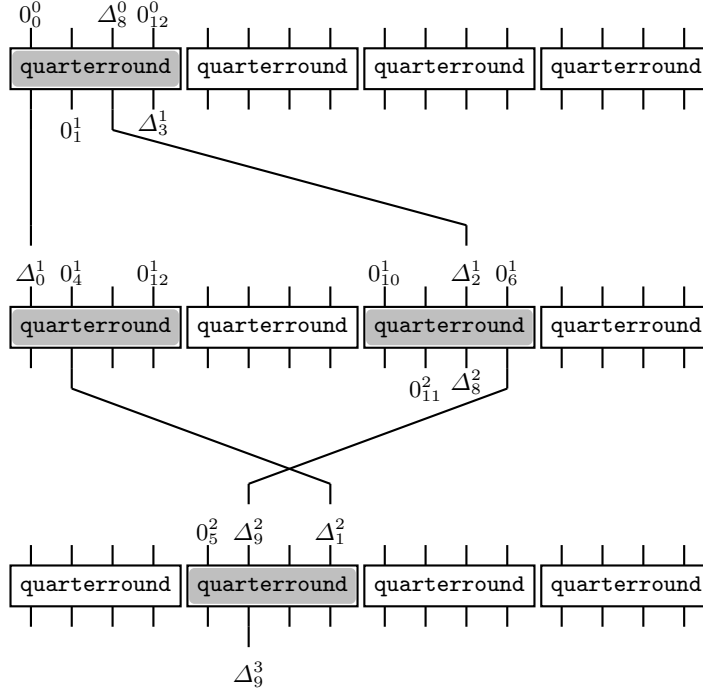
$0_0^0$ $\Delta_8^0$ $0_{12}^0$

quarterround quarterround quarterround quarterround

$0_1^1$ $\Delta_3^1$

$\Delta_0^1$ $0_4^1$ $0_{12}^1$ $0_{10}^1$ $\Delta_2^1$ $0_6^1$

quarterround quarterround quarterround quarterround

$0_{11}^2$ $\Delta_8^2$

$0_5^2$ $\Delta_9^2$ $\Delta_1^2$

quarterround quarterround quarterround quarterround

$\Delta_9^3$